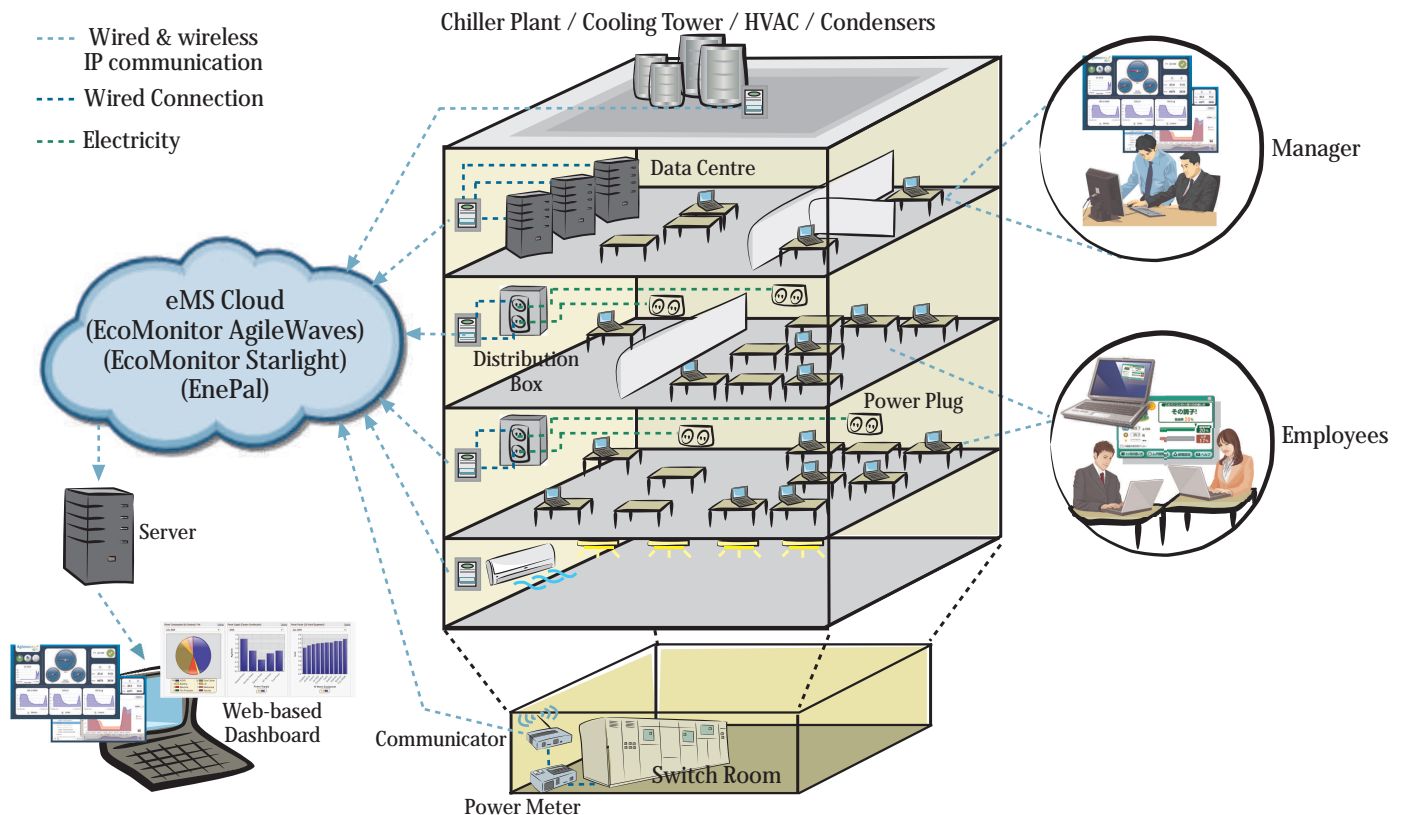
Wired & wireless IP communication
Wired Connection
Electricity

Chiller Plant / Cooling Tower / HVAC / Condensers

Data Centre

Manager

eMS Cloud
(EcoMonitor AgileWaves)
(EcoMonitor Starlight)
(EnePal)

Distribution Box

Power Plug

Employees

その調子!

Server

Web-based Dashboard

Communicator

Switch Room

Power Meter